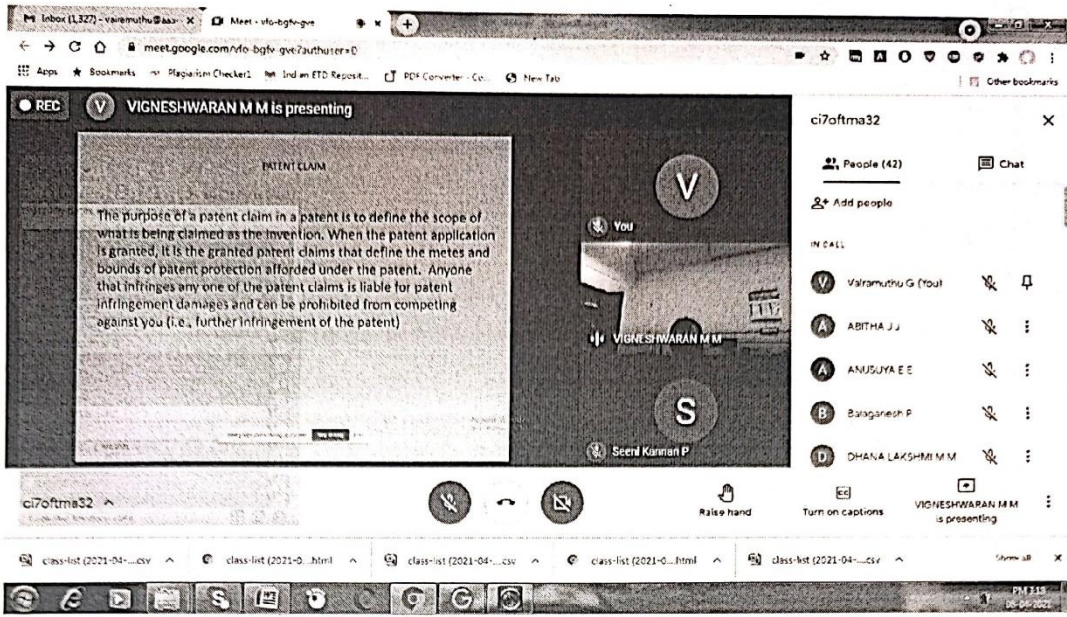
M Inbox (1,327) - vairamuthu@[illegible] ×
Meet - vfo-bgfv-gve
+
meet.google.com/vfo-bgfv-gve?authuser=0
Apps
Bookmarks
Plagiarism Checker1
Indian ETD Reposit...
PDF Converter - Co...
New Tab
Other bookmarks

REC
V
VIGNESHWARAN M M is presenting

PATENT CLAIM

The purpose of a patent claim in a patent is to define the scope of what is being claimed as the invention. When the patent application is granted, it is the granted patent claims that define the metes and bounds of patent protection afforded under the patent. Anyone that infringes any one of the patent claims is liable for patent infringement damages and can be prohibited from competing against you (i.e., further infringement of the patent)

V
You
VIGNESHWARAN M M
S
Seeni Kannan P

ci7oftma32
×
People (42)
Chat
Add people
IN CALL
V Vairamuthu G (You)
A ABITHA J J
A ANUSUYA E E
B Balaganesh P
D DHANA LAKSHMI M M

ci7oftma32 ^
Raise hand
Turn on captions
VIGNESHWARAN M M is presenting

class-list (2021-04-....csv ^
class-list (2021-0....html ^
class-list (2021-04-....csv ^
class-list (2021-0....html ^
class-list (2021-04-....csv ^
Show all
×

PM 3:15
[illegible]